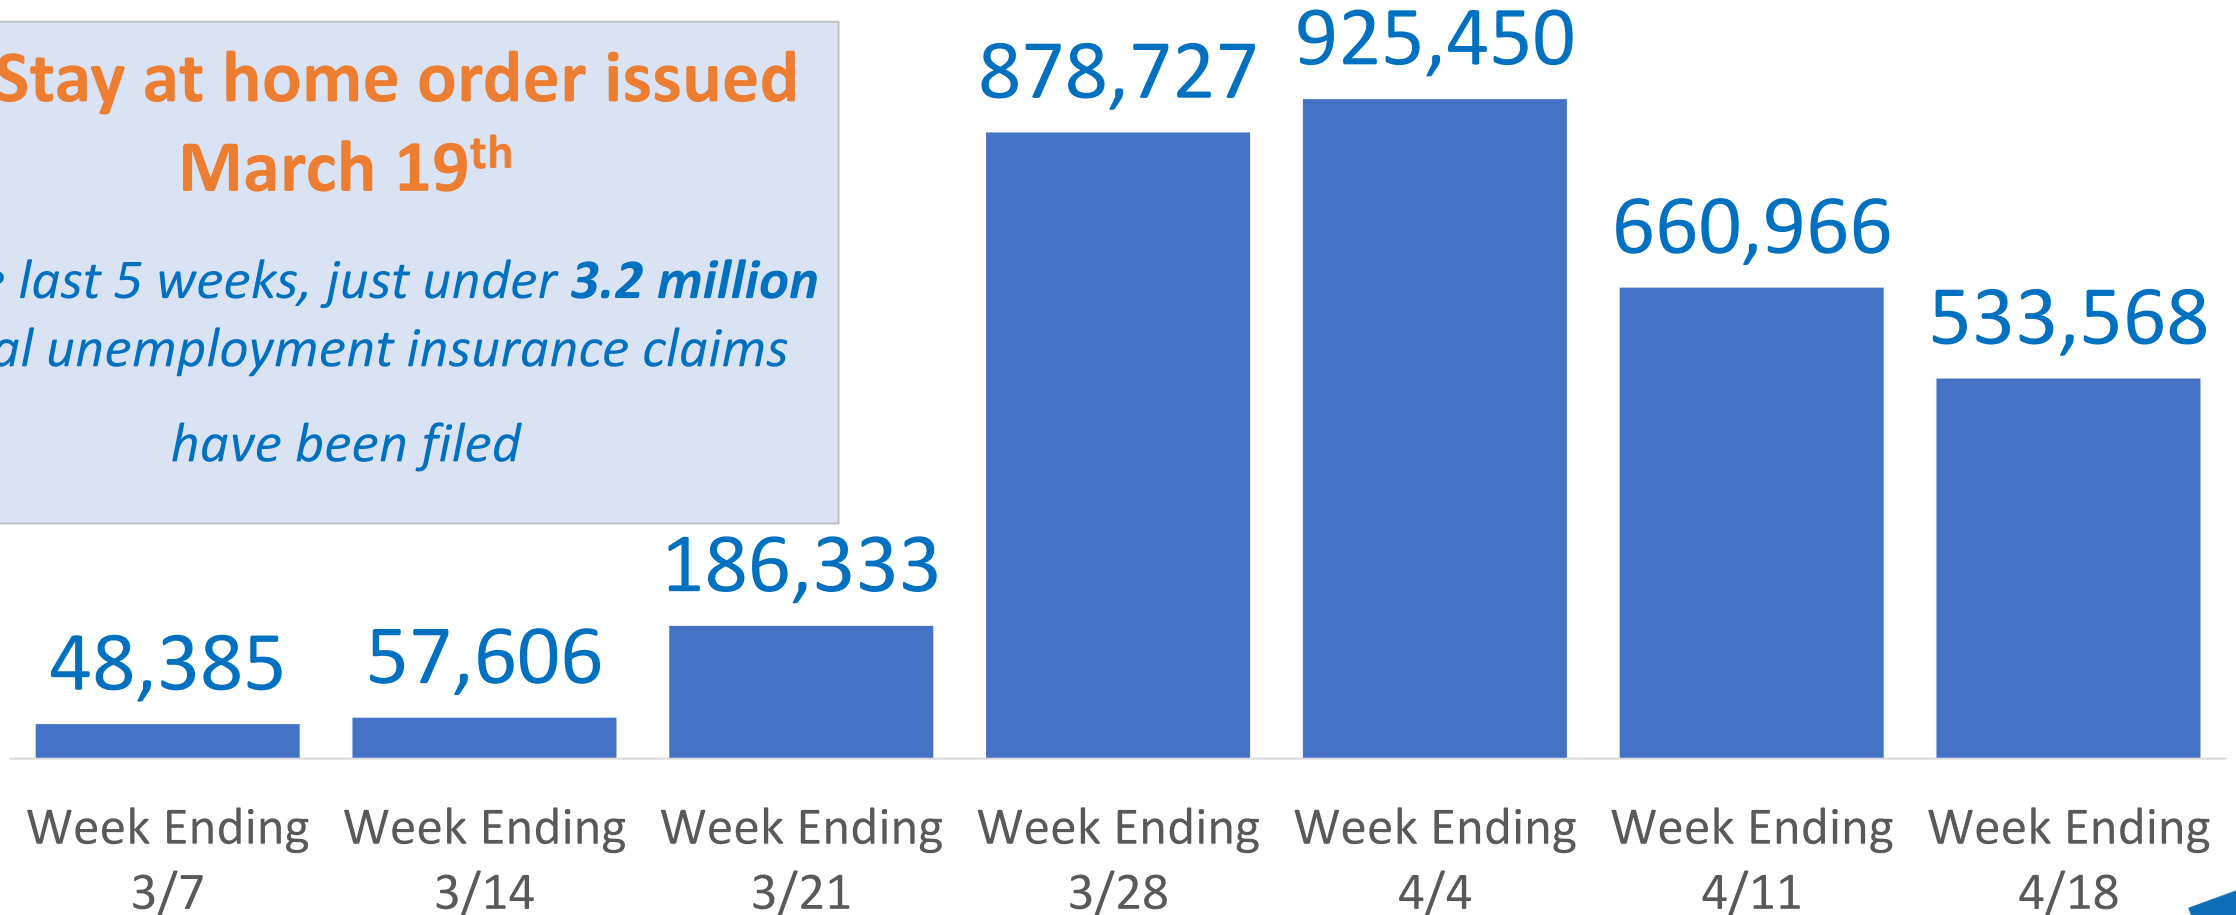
Stay at home order issued March 19$^{th}$

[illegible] last 5 weeks, just under **3.2 million** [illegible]al unemployment insurance claims have been filed

48,385

57,606

186,333

878,727

925,450

660,966

533,568

Week Ending 3/7

Week Ending 3/14

Week Ending 3/21

Week Ending 3/28

Week Ending 4/4

Week Ending 4/11

Week Ending 4/18